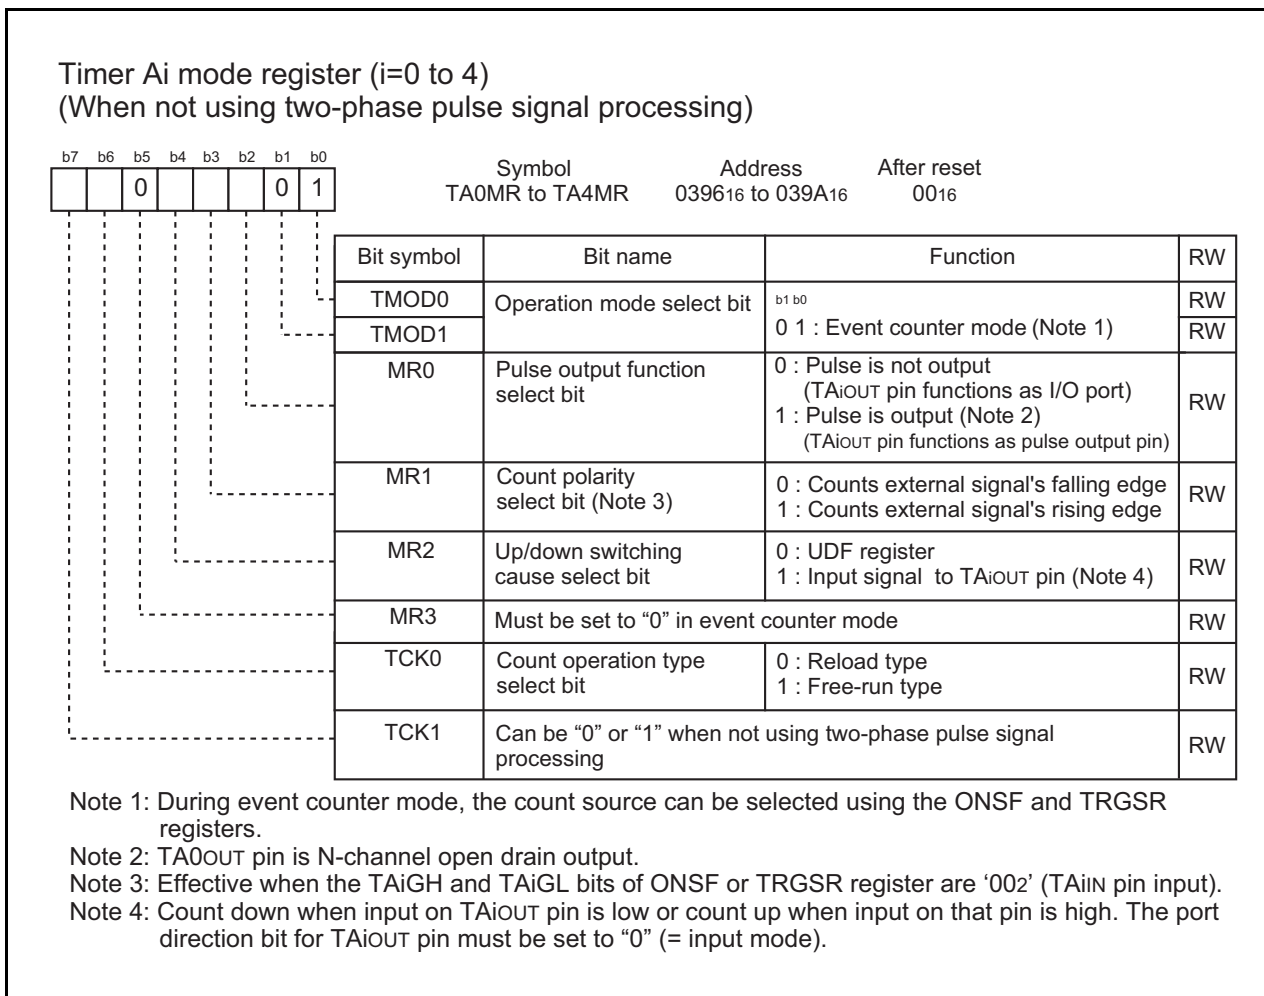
Timer Ai mode register (i=0 to 4)
(When not using two-phase pulse signal processing)

b7 b6 b5 b4 b3 b2 b1 b0

0 0 1

Symbol
TA0MR to TA4MR

Address
$0396_{16}$ to $039A_{16}$

After reset
$00_{16}$

| Bit symbol | Bit name | Function | RW |
|---|---|---|---|
| TMOD0 | Operation mode select bit | b1 b0<br>0 1 : Event counter mode (Note 1) | RW |
| TMOD1 | | | RW |
| MR0 | Pulse output function select bit | 0 : Pulse is not output (TAiOUT pin functions as I/O port)<br>1 : Pulse is output (Note 2) (TAiOUT pin functions as pulse output pin) | RW |
| MR1 | Count polarity select bit (Note 3) | 0 : Counts external signal's falling edge<br>1 : Counts external signal's rising edge | RW |
| MR2 | Up/down switching cause select bit | 0 : UDF register<br>1 : Input signal to TAiOUT pin (Note 4) | RW |
| MR3 | Must be set to “0” in event counter mode | | RW |
| TCK0 | Count operation type select bit | 0 : Reload type<br>1 : Free-run type | RW |
| TCK1 | Can be “0” or “1” when not using two-phase pulse signal processing | | RW |

Note 1: During event counter mode, the count source can be selected using the ONSF and TRGSR registers.
Note 2: TA0OUT pin is N-channel open drain output.
Note 3: Effective when the TAiGH and TAiGL bits of ONSF or TRGSR register are ‘$00_2$’ (TAiIN pin input).
Note 4: Count down when input on TAiOUT pin is low or count up when input on that pin is high. The port direction bit for TAiOUT pin must be set to “0” (= input mode).